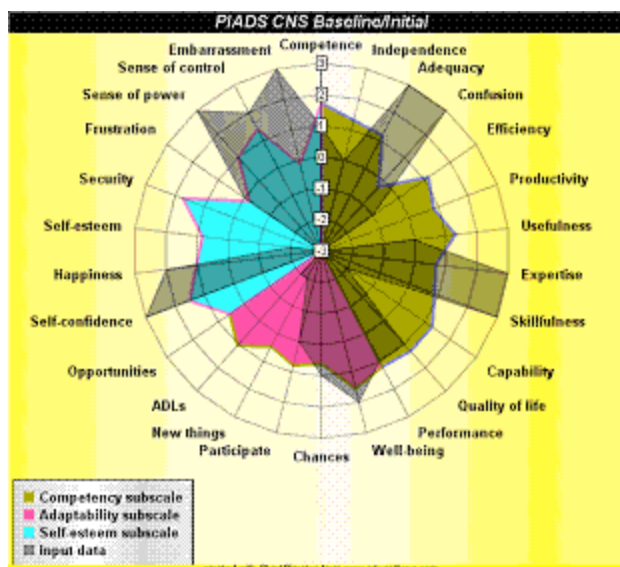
PIADS CNS Baseline/Initial

Competence
Independence
Adequacy
Confusion
Efficiency
Productivity
Usefulness
Expertise
Skillfulness
Capability
Quality of life
Performance
Well-being
Chances
Participate
New things
ADLs
Opportunities
Self-confidence
Happiness
Self-esteem
Security
Frustration
Sense of power
Sense of control
Embarrassment

3
2
1
0
-1
-2
-3

Competency subscale
Adaptability subscale
Self-esteem subscale
Input data